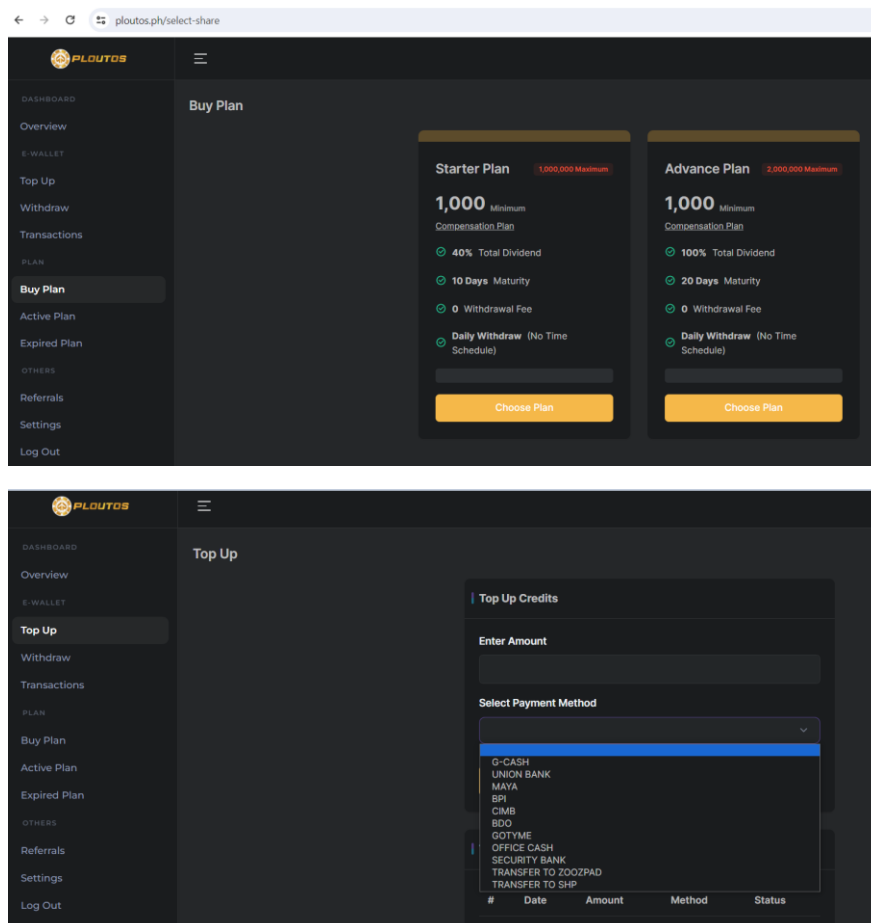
ploutos.ph/select-share

PLOUTOS

DASHBOARD
Overview
E-WALLET
Top Up
Withdraw
Transactions
PLAN
Buy Plan
Active Plan
Expired Plan
OTHERS
Referrals
Settings
Log Out

Buy Plan

Starter Plan 1,000,000 Maximum
1,000 Minimum
Compensation Plan
40% Total Dividend
10 Days Maturity
0 Withdrawal Fee
Daily Withdraw (No Time Schedule)
Choose Plan

Advance Plan 2,000,000 Maximum
1,000 Minimum
Compensation Plan
100% Total Dividend
20 Days Maturity
0 Withdrawal Fee
Daily Withdraw (No Time Schedule)
Choose Plan

PLOUTOS

DASHBOARD
Overview
E-WALLET
Top Up
Withdraw
Transactions
PLAN
Buy Plan
Active Plan
Expired Plan
OTHERS
Referrals
Settings
Log Out

Top Up

Top Up Credits
Enter Amount
Select Payment Method
G-CASH
UNION BANK
MAYA
BPI
CIMB
BDO
GOTYME
OFFICE CASH
SECURITY BANK
TRANSFER TO ZOOZPAD
TRANSFER TO SHP

| # | Date | Amount | Method | Status |
|---|---|---|---|---|